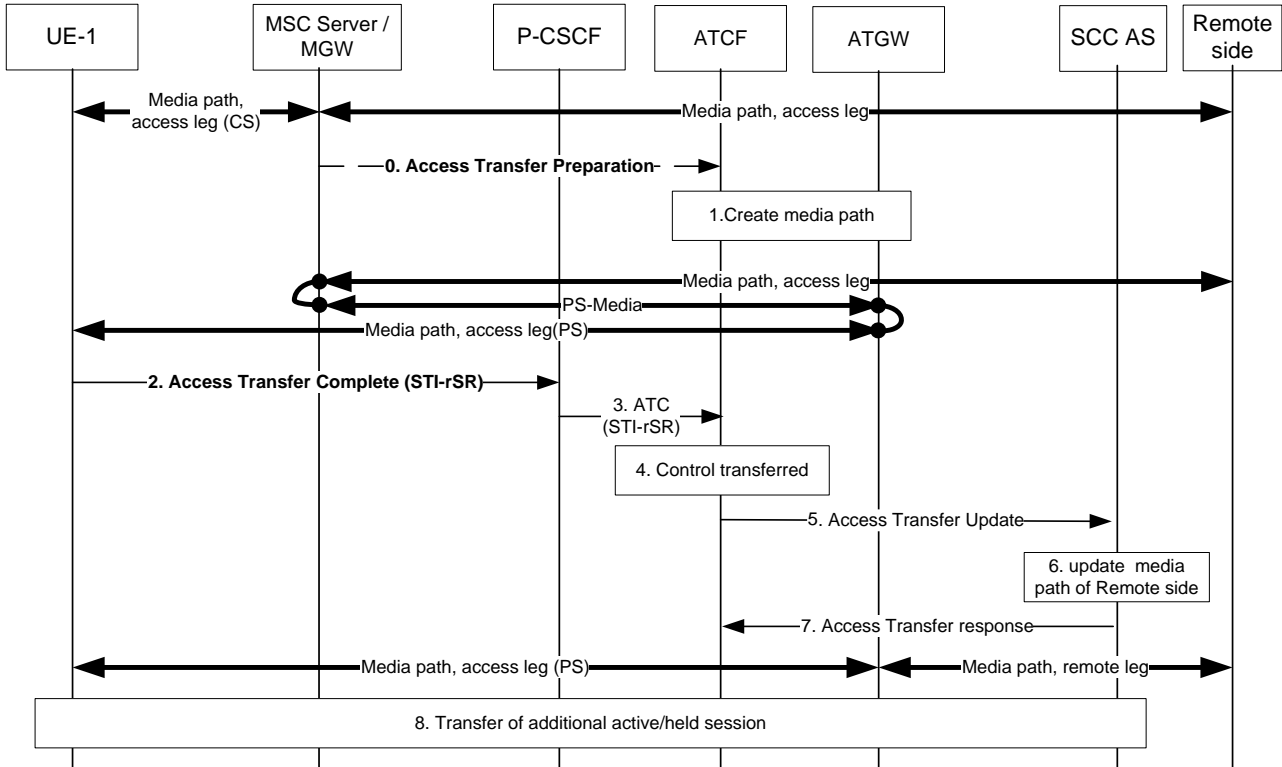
UE-1

MSC Server / MGW

P-CSCF

ATCF

ATGW

SCC AS

Remote side

Media path, access leg (CS)

Media path, access leg

0. Access Transfer Preparation

1.Create media path

Media path, access leg

PS-Media

Media path, access leg(PS)

2. Access Transfer Complete (STI-rSR)

3. ATC (STI-rSR)

4. Control transferred

5. Access Transfer Update

6. update media path of Remote side

7. Access Transfer response

Media path, access leg (PS)

Media path, remote leg

8. Transfer of additional active/held session